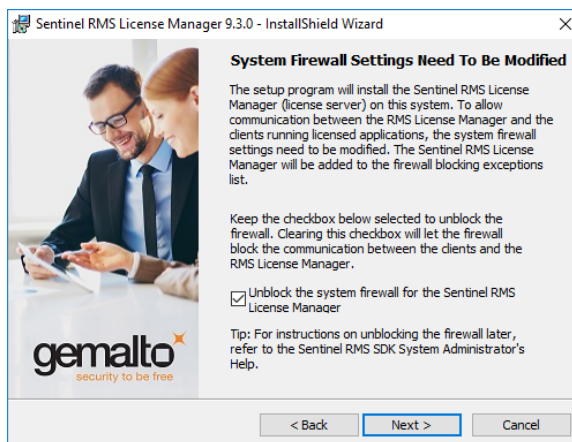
Sentinel RMS License Manager 9.3.0 - InstallShield Wizard

System Firewall Settings Need To Be Modified

The setup program will install the Sentinel RMS License Manager (license server) on this system. To allow communication between the RMS License Manager and the clients running licensed applications, the system firewall settings need to be modified. The Sentinel RMS License Manager will be added to the firewall blocking exceptions list.

Keep the checkbox below selected to unblock the firewall. Clearing this checkbox will let the firewall block the communication between the clients and the RMS License Manager.

☑ Unblock the system firewall for the Sentinel RMS License Manager

Tip: For instructions on unblocking the firewall later, refer to the Sentinel RMS SDK System Administrator's Help.

gemalto
security to be free

< Back
Next >
Cancel